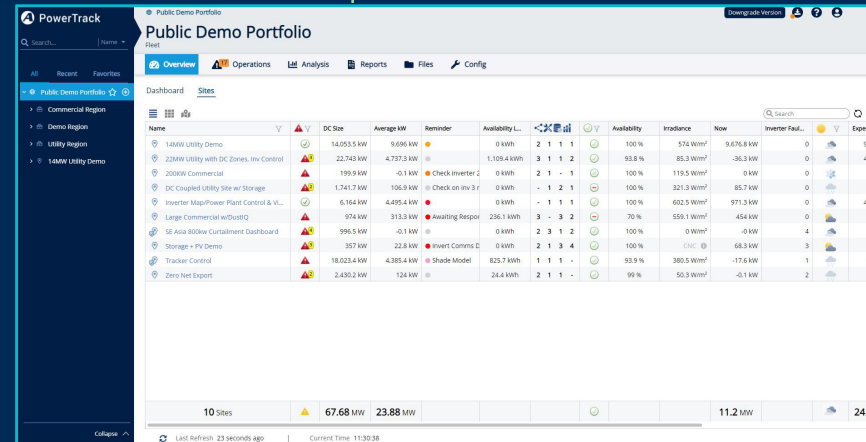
PowerTrack

Search... Name

All Recent Favorites

Public Demo Portfolio

Commercial Region

Demo Region

Utility Region

14MW Utility Demo

Collapse

Public Demo Portfolio

Public Demo Portfolio

Fleet

Downgrade Version

Overview Operations Analysis Reports Files Config

Dashboard Sites

Search

| Name | | DC Size | Average kW | Reminder | Availability L... | | | Availability | Irradiance | Now | Inverter Faul... | | Expe |
|---|---|---|---|---|---|---|---|---|---|---|---|---|---|
| 14MW Utility Demo | | 14,053.5 kW | 9,696 kW | | 0 kWh | 2 1 1 1 | | 100 % | 574 W/m² | 9,676.8 kW | 0 | | 9 |
| 22MW Utility with DC Zones, inv Control | 4 | 22,743 kW | 4,737.3 kW | | 1,109.4 kWh | 3 1 1 2 | | 93.8 % | 85.3 W/m² | -36.3 kW | 0 | | 4 |
| 200KW Commercial | | 199.9 kW | -0.1 kW | Check inverter 2 | 0 kWh | 2 1 - 1 | | 100 % | 119.5 W/m² | 0 kW | 0 | | |
| DC Coupled Utility Site w/ Storage | 2 | 1,741.7 kW | 106.9 kW | Check on inv 3 r | 0 kWh | - 1 2 1 | | 100 % | 321.3 W/m² | 85.7 kW | 0 | | |
| Inverter Map/Power Plant Control & Vi... | | 6,164 kW | 4,495.4 kW | | 0 kWh | - 1 1 1 | | 100 % | 602.5 W/m² | 971.3 kW | 0 | | 4 |
| Large Commercial w/DusBQ | | 974 kW | 313.3 kW | Awaiting Respor | 236.1 kWh | 3 - 3 2 | | 70 % | 559.1 W/m² | 454 kW | 0 | | |
| SE Asia 800kw Curtailment Dashboard | 4 | 996.5 kW | -0.1 kW | | 0 kWh | 2 3 1 2 | | 100 % | 0 W/m² | -0 kW | 4 | | |
| Storage + PV Demo | 2 | 357 kW | 22.8 kW | Invert Comms D | 0 kWh | 2 1 3 4 | | 100 % | CNC | 68.3 kW | 3 | | |
| Tracker Control | | 18,023.4 kW | 4,385.4 kW | Shade Model | 825.7 kWh | 1 1 1 - | | 93.9 % | 380.5 W/m² | -17.6 kW | 1 | | |
| Zero Net Export | | 2,430.2 kW | 124 kW | | 24.4 kWh | 2 1 1 - | | 99 % | 50.3 W/m² | -0.1 kW | 2 | | |
| 10 Sites | | 67.68 MW | 23.88 MW | | | | | | | 11.2 MW | | | 24 |

Last Refresh 23 seconds ago | Current Time 11:30:38